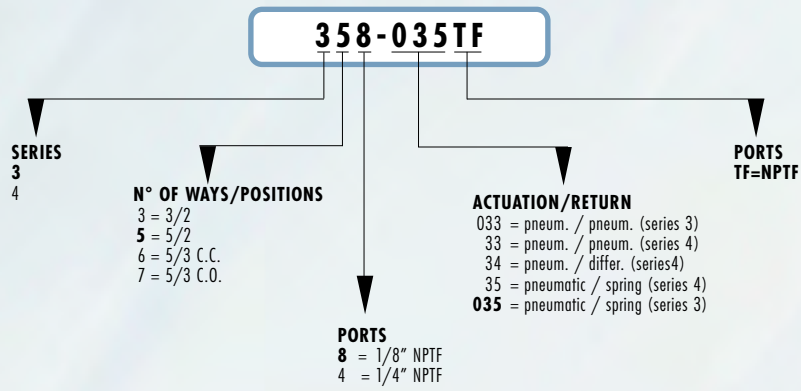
358-035TF

SERIES
**3**
4

N° OF WAYS/POSITIONS
3 = 3/2
**5** = 5/2
6 = 5/3 C.C.
7 = 5/3 C.O.

PORTS
**8** = 1/8" NPTF
4 = 1/4" NPTF

ACTUATION/RETURN
033 = pneum. / pneum. (series 3)
33 = pneum. / pneum. (series 4)
34 = pneum. / differ. (series4)
35 = pneumatic / spring (series 4)
**035** = pneumatic / spring (series 3)

PORTS
TF=NPTF